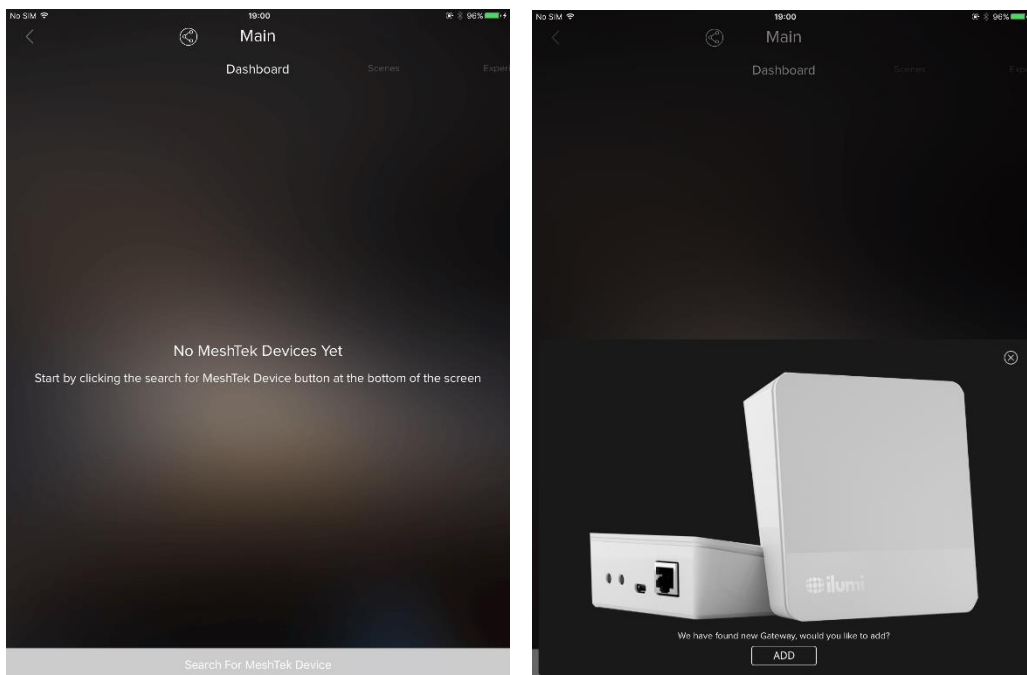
No SIM
19:00
96%
Main
Dashboard
Scenes
Exper

No MeshTek Devices Yet
Start by clicking the search for MeshTek Device button at the bottom of the screen

Search For MeshTek Device

No SIM
19:00
96%
Main
Dashboard
Scenes
Exp

ilumi

We have found new Gateway, would you like to add?
ADD